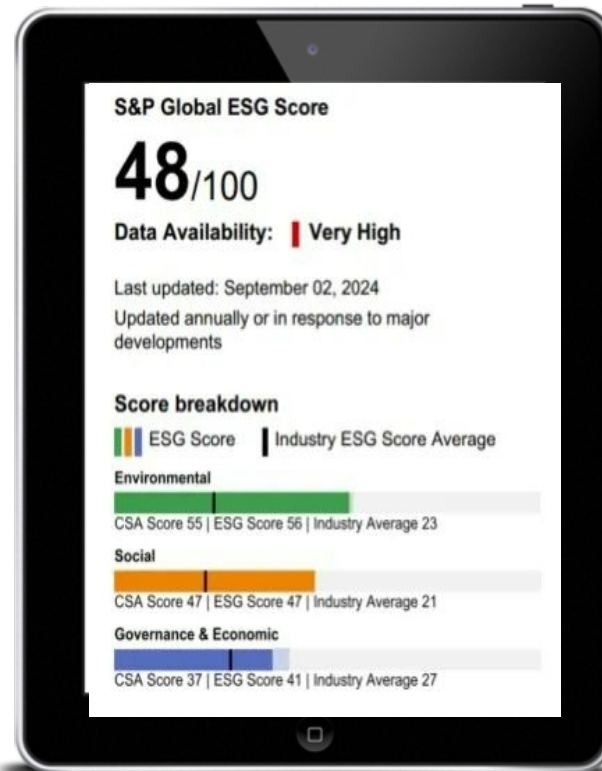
S&P Global ESG Score

48/100

Data Availability: Very High

Last updated: September 02, 2024
Updated annually or in response to major developments

Score breakdown

ESG Score Industry ESG Score Average

Environmental

CSA Score 55 | ESG Score 56 | Industry Average 23

Social

CSA Score 47 | ESG Score 47 | Industry Average 21

Governance & Economic

CSA Score 37 | ESG Score 41 | Industry Average 27